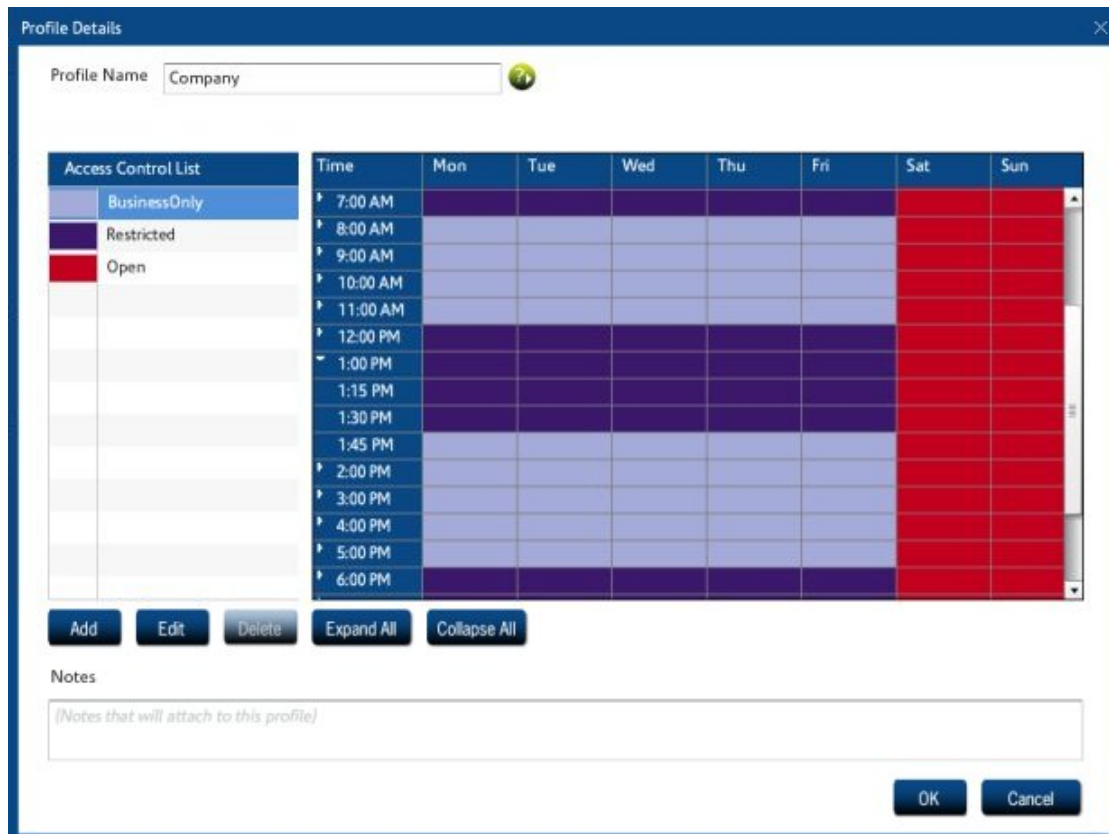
Profile Details

Profile Name Company

| Access Control List |
|---|
| BusinessOnly |
| Restricted |
| Open |

| Time | Mon | Tue | Wed | Thu | Fri | Sat | Sun |
|---|---|---|---|---|---|---|---|
| 7:00 AM | | | | | | | |
| 8:00 AM | | | | | | | |
| 9:00 AM | | | | | | | |
| 10:00 AM | | | | | | | |
| 11:00 AM | | | | | | | |
| 12:00 PM | | | | | | | |
| 1:00 PM | | | | | | | |
| 1:15 PM | | | | | | | |
| 1:30 PM | | | | | | | |
| 1:45 PM | | | | | | | |
| 2:00 PM | | | | | | | |
| 3:00 PM | | | | | | | |
| 4:00 PM | | | | | | | |
| 5:00 PM | | | | | | | |
| 6:00 PM | | | | | | | |

Add Edit Delete Expand All Collapse All

Notes

(Notes that will attach to this profile)

OK Cancel